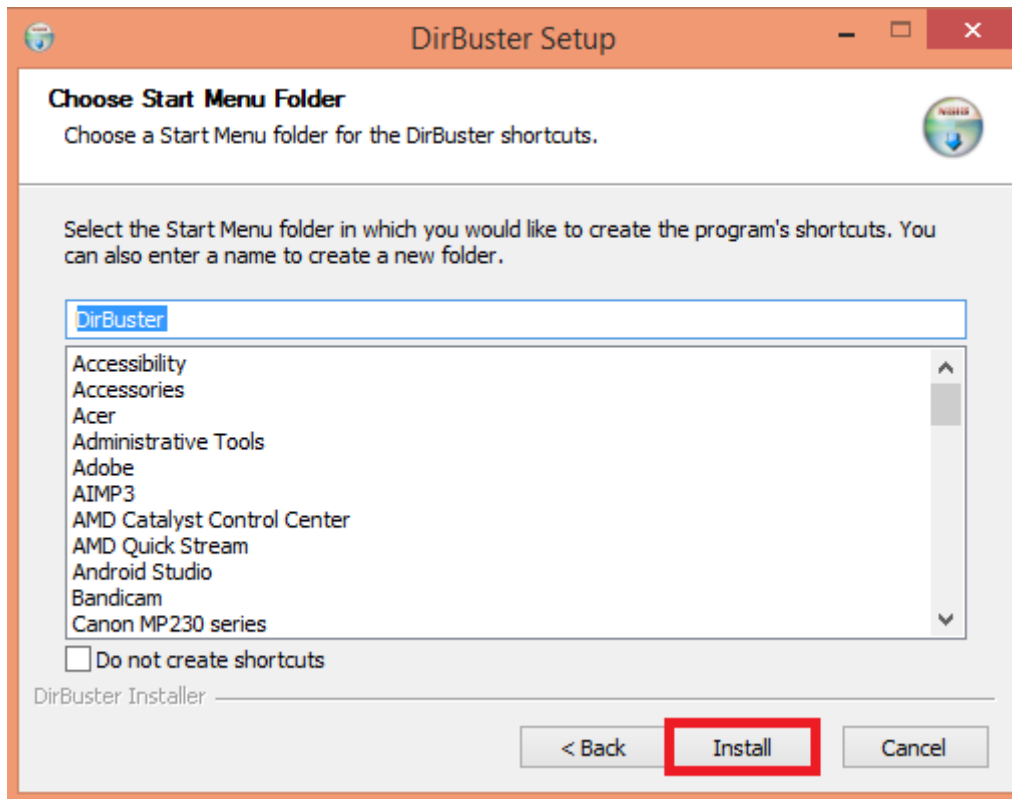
DirBuster Setup

Choose Start Menu Folder

Choose a Start Menu folder for the DirBuster shortcuts.

Select the Start Menu folder in which you would like to create the program's shortcuts. You can also enter a name to create a new folder.

DirBuster

Accessibility
Accessories
Acer
Administrative Tools
Adobe
AIMP3
AMD Catalyst Control Center
AMD Quick Stream
Android Studio
Bandicam
Canon MP230 series

Do not create shortcuts

DirBuster Installer

< Back
Install
Cancel